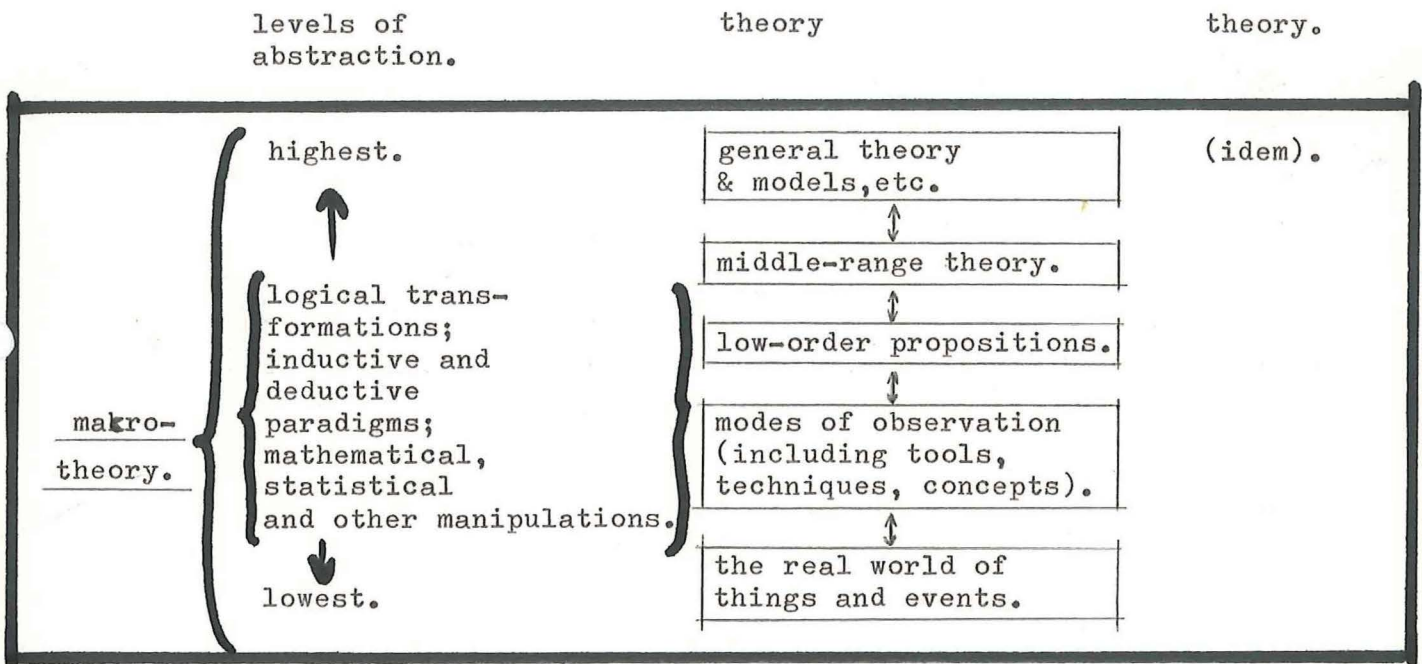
levels of abstraction.

theory

theory.

highest.

general theory & models,etc.

(idem).

middle-range theory.

logical transformations; inductive and deductive paradigms; mathematical, statistical and other manipulations.

low-order propositions.

makro-

theory.

modes of observation (including tools, techniques, concepts).

the real world of things and events.

lowest.